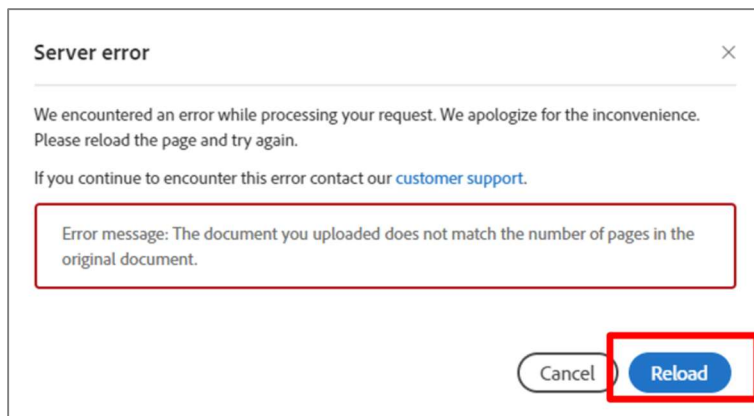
Server error

×

We encountered an error while processing your request. We apologize for the inconvenience. Please reload the page and try again.

If you continue to encounter this error contact our customer support.

Error message: The document you uploaded does not match the number of pages in the original document.

Cancel

Reload